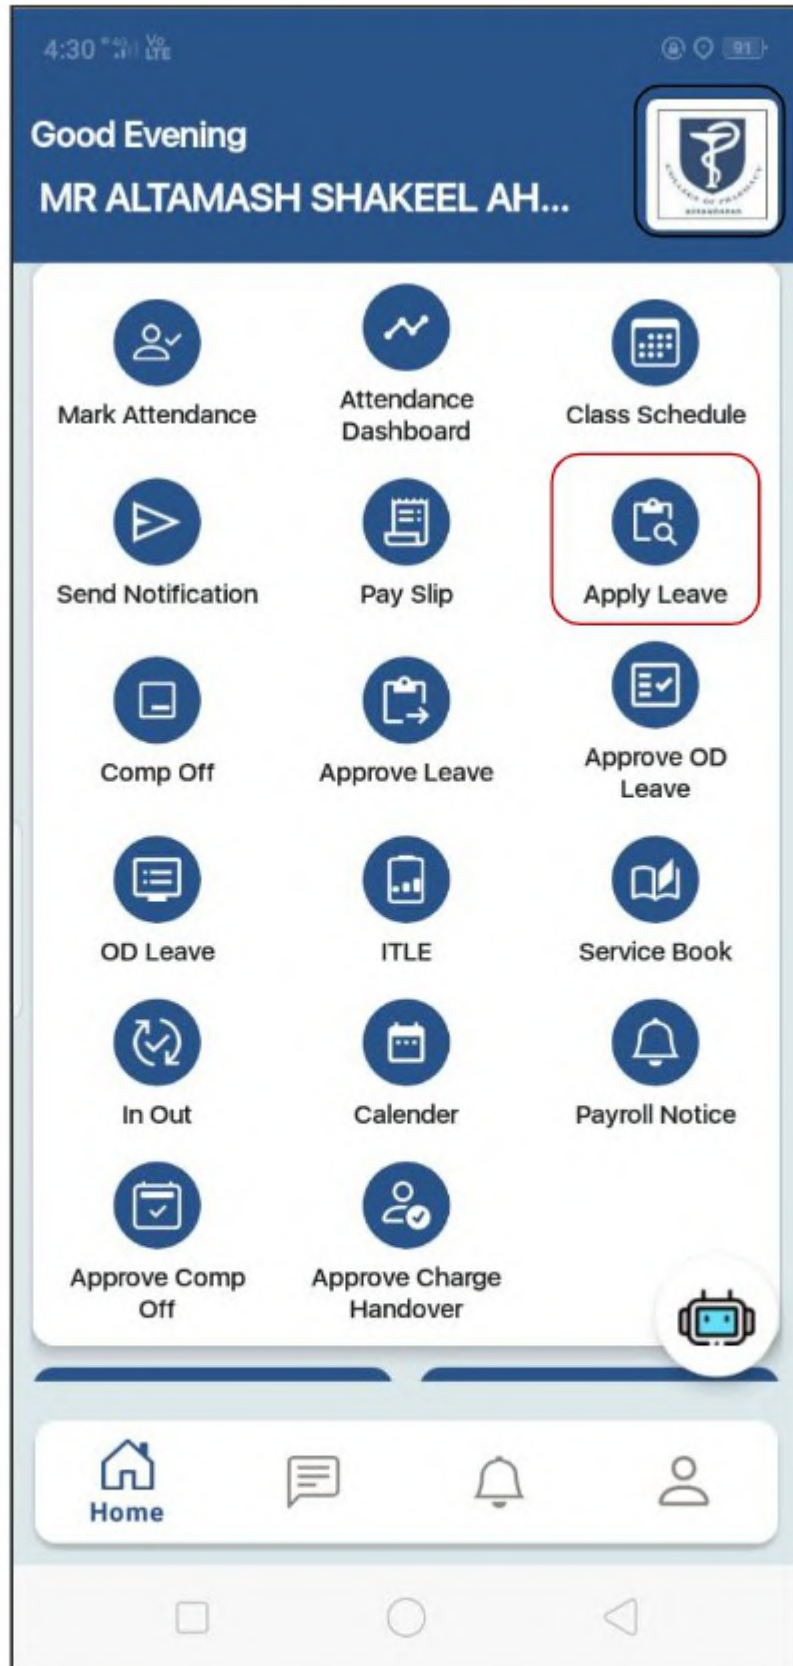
4:30 91

Good Evening
MR ALTAMASH SHAKEEL AH...

Mark Attendance
Attendance Dashboard
Class Schedule
Send Notification
Pay Slip
Apply Leave
Comp Off
Approve Leave
Approve OD Leave
OD Leave
ITLE
Service Book
In Out
Calender
Payroll Notice
Approve Comp Off
Approve Charge Handover

Home